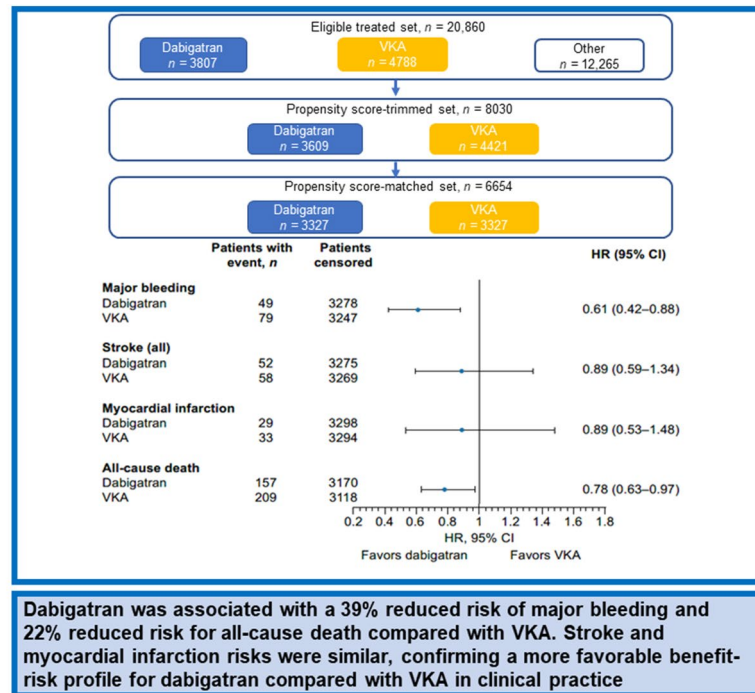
Eligible treated set, $n$ = 20,860

Dabigatran
$n$ = 3807

VKA
$n$ = 4788

Other
$n$ = 12,265

Propensity score-trimmed set, $n$ = 8030

Dabigatran
$n$ = 3609

VKA
$n$ = 4421

Propensity score-matched set, $n$ = 6654

Dabigatran
$n$ = 3327

VKA
$n$ = 3327

| | Patients with event, $n$ | Patients censored | HR (95% CI) |
|---|---|---|---|
| **Major bleeding** | | | |
| Dabigatran | 49 | 3278 | 0.61 (0.42–0.88) |
| VKA | 79 | 3247 | |
| **Stroke (all)** | | | |
| Dabigatran | 52 | 3275 | 0.89 (0.59–1.34) |
| VKA | 58 | 3269 | |
| **Myocardial infarction** | | | |
| Dabigatran | 29 | 3298 | 0.89 (0.53–1.48) |
| VKA | 33 | 3294 | |
| **All-cause death** | | | |
| Dabigatran | 157 | 3170 | 0.78 (0.63–0.97) |
| VKA | 209 | 3118 | |

0.2 0.4 0.6 0.8 1 1.2 1.4 1.6 1.8
HR, 95% CI
Favors dabigatran Favors VKA

Dabigatran was associated with a 39% reduced risk of major bleeding and 22% reduced risk for all-cause death compared with VKA. Stroke and myocardial infarction risks were similar, confirming a more favorable benefit-risk profile for dabigatran compared with VKA in clinical practice